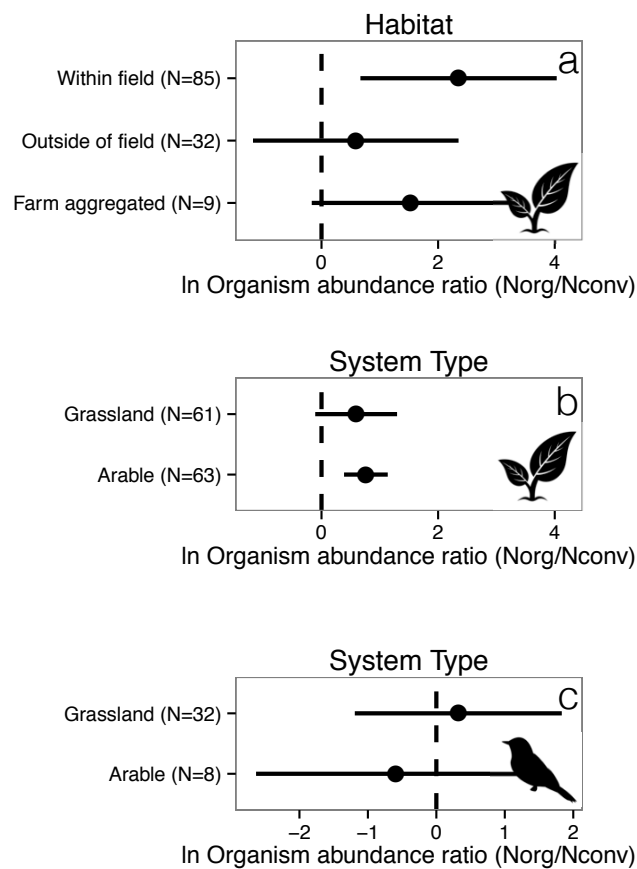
Habitat

a

Within field (N=85)

Outside of field (N=32)

Farm aggregated (N=9)

0 2 4

ln Organism abundance ratio (Norg/Nconv)

System Type

b

Grassland (N=61)

Arable (N=63)

0 2 4

ln Organism abundance ratio (Norg/Nconv)

System Type

c

Grassland (N=32)

Arable (N=8)

−2 −1 0 1 2

ln Organism abundance ratio (Norg/Nconv)